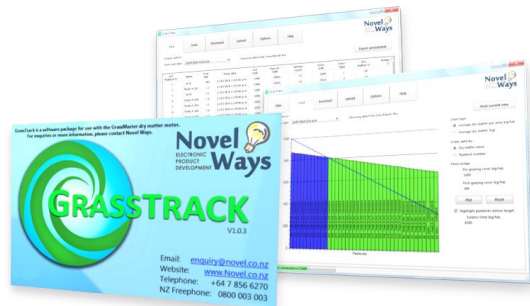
GrassTrack is a software package for use with the GrassMaster dry matter meter.
For enquires or more information, please contact Novel Ways.

Novel Ways
ELECTRONIC PRODUCT DEVELOPMENT

GRASSTRACK
V1.0.3

Email: enquiry@novel.co.nz
Website: www.Novel.co.nz
Telephone: +64 7 856 6270
NZ Freephone: 0800 003 003

Novel Ways

File Chart Download Upload Options Help

Export spreadsheet

Novel Ways

Load Download Upload Options Help

Print current view

Paddocks

Plot Reset